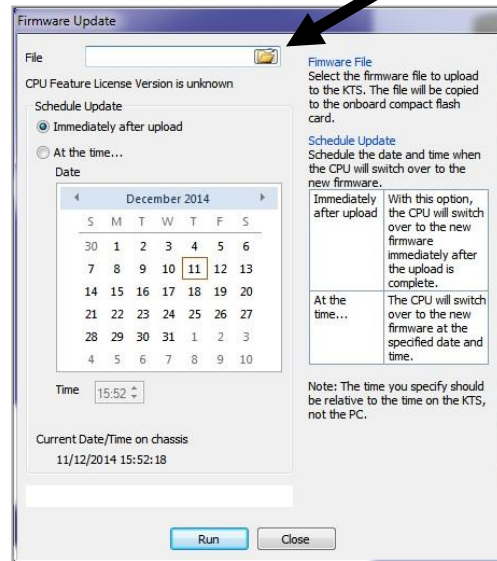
Firmware Update

File

CPU Feature License Version is unknown

Schedule Update

Immediately after upload

At the time...

Date

December 2014

| S | M | T | W | T | F | S |
|---|---|---|---|---|---|---|
| 30 | 1 | 2 | 3 | 4 | 5 | 6 |
| 7 | 8 | 9 | 10 | 11 | 12 | 13 |
| 14 | 15 | 16 | 17 | 18 | 19 | 20 |
| 21 | 22 | 23 | 24 | 25 | 26 | 27 |
| 28 | 29 | 30 | 31 | 1 | 2 | 3 |
| 4 | 5 | 6 | 7 | 8 | 9 | 10 |

Time 15:52

Current Date/Time on chassis
11/12/2014 15:52:18

Firmware File
Select the firmware file to upload to the KTS. The file will be copied to the onboard compact flash card.

Schedule Update
Schedule the date and time when the CPU will switch over to the new firmware.

| Immediately after upload | With this option, the CPU will switch over to the new firmware immediately after the upload is complete. |
|---|---|
| At the time... | The CPU will switch over to the new firmware at the specified date and time. |

Note: The time you specify should be relative to the time on the KTS, not the PC.

Run Close